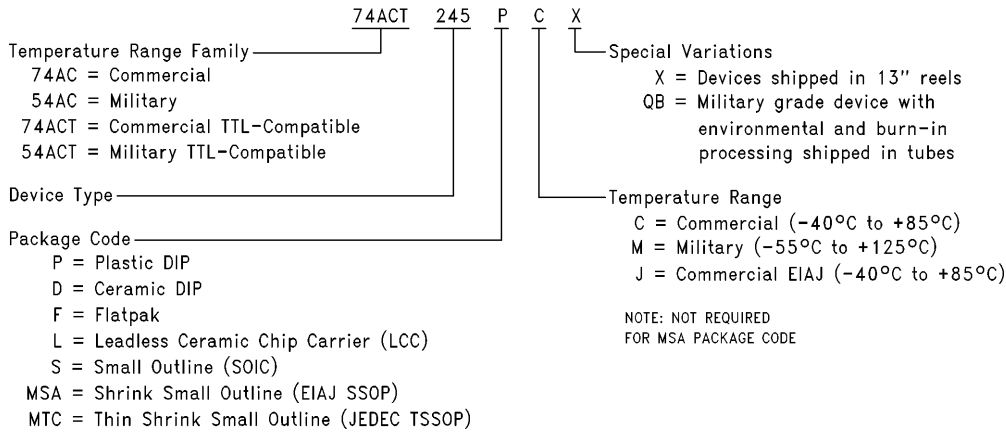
74ACT 245 P C X

Temperature Range Family
74AC = Commercial
54AC = Military
74ACT = Commercial TTL-Compatible
54ACT = Military TTL-Compatible

Special Variations
X = Devices shipped in 13" reels
QB = Military grade device with environmental and burn-in processing shipped in tubes

Device Type

Temperature Range
C = Commercial (-40°C to +85°C)
M = Military (-55°C to +125°C)
J = Commercial EIAJ (-40°C to +85°C)

NOTE: NOT REQUIRED FOR MSA PACKAGE CODE

Package Code
P = Plastic DIP
D = Ceramic DIP
F = Flatpak
L = Leadless Ceramic Chip Carrier (LCC)
S = Small Outline (SOIC)
MSA = Shrink Small Outline (EIAJ SSOP)
MTC = Thin Shrink Small Outline (JEDEC TSSOP)